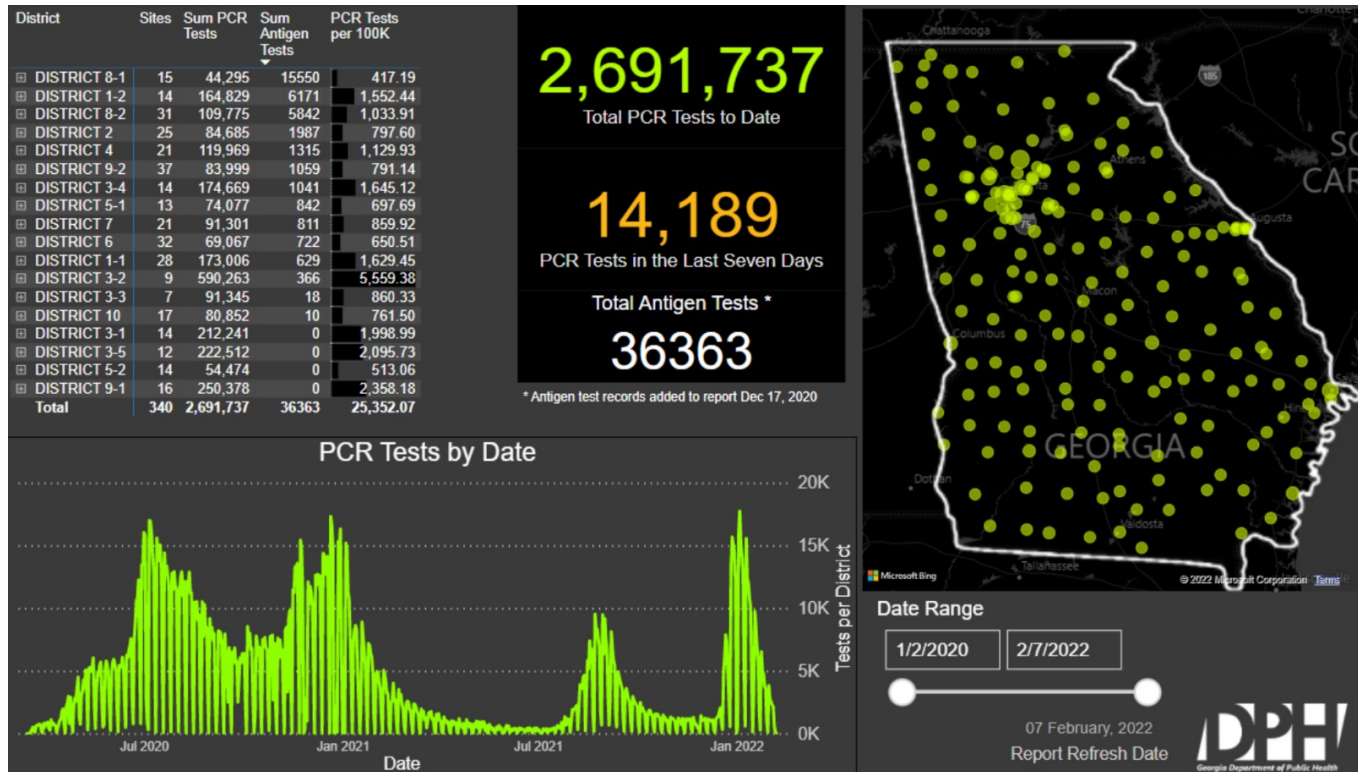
| District | Sites | Sum PCR Tests | Sum Antigen Tests | PCR Tests per 100K |
|---|---|---|---|---|
| ⊞ DISTRICT 8-1 | 15 | 44,295 | 15550 | 417.19 |
| ⊞ DISTRICT 1-2 | 14 | 164,829 | 6171 | 1,552.44 |
| ⊞ DISTRICT 8-2 | 31 | 109,775 | 5842 | 1,033.91 |
| ⊞ DISTRICT 2 | 25 | 84,685 | 1987 | 797.60 |
| ⊞ DISTRICT 4 | 21 | 119,969 | 1315 | 1,129.93 |
| ⊞ DISTRICT 9-2 | 37 | 83,999 | 1059 | 791.14 |
| ⊞ DISTRICT 3-4 | 14 | 174,669 | 1041 | 1,645.12 |
| ⊞ DISTRICT 5-1 | 13 | 74,077 | 842 | 697.69 |
| ⊞ DISTRICT 7 | 21 | 91,301 | 811 | 859.92 |
| ⊞ DISTRICT 6 | 32 | 69,067 | 722 | 650.51 |
| ⊞ DISTRICT 1-1 | 28 | 173,006 | 629 | 1,629.45 |
| ⊞ DISTRICT 3-2 | 9 | 590,263 | 366 | 5,559.38 |
| ⊞ DISTRICT 3-3 | 7 | 91,345 | 18 | 860.33 |
| ⊞ DISTRICT 10 | 17 | 80,852 | 10 | 761.50 |
| ⊞ DISTRICT 3-1 | 14 | 212,241 | 0 | 1,998.99 |
| ⊞ DISTRICT 3-5 | 12 | 222,512 | 0 | 2,095.73 |
| ⊞ DISTRICT 5-2 | 14 | 54,474 | 0 | 513.06 |
| ⊞ DISTRICT 9-1 | 16 | 250,378 | 0 | 2,358.18 |
| Total | 340 | 2,691,737 | 36363 | 25,352.07 |

2,691,737
Total PCR Tests to Date

14,189
PCR Tests in the Last Seven Days

Total Antigen Tests *
36363

* Antigen test records added to report Dec 17, 2020

Chattanooga
Athens
Augusta
Macon
Columbus
GEORGIA
Dothan
Valdosta
Tallahassee
SO
CAR
Microsoft Bing
© 2022 Microsoft Corporation Terms

PCR Tests by Date
20K
15K
10K
5K
0K
Tests per District
Jul 2020
Jan 2021
Jul 2021
Jan 2022
Date

Date Range
1/2/2020
2/7/2022

07 February, 2022
Report Refresh Date

DPH
Georgia Department of Public Health